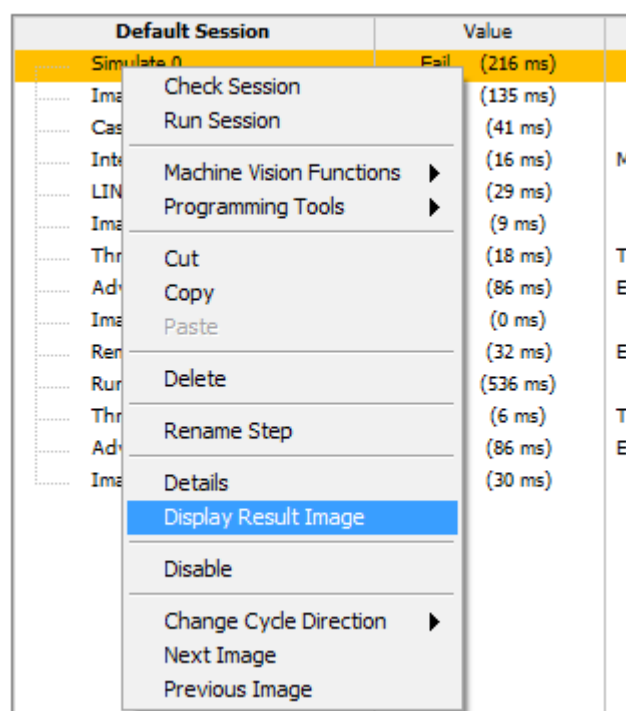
| Default Session | Value | |
|---|---|---|
| Simulate 0 | Fail (216 ms) | |
| Ima | (135 ms) | |
| Cas | (41 ms) | |
| Inte | (16 ms) | M |
| LIN | (29 ms) | |
| Ima | (9 ms) | |
| Thr | (18 ms) | T |
| Adv | (86 ms) | E |
| Ima | (0 ms) | |
| Rem | (32 ms) | E |
| Rur | (536 ms) | |
| Thr | (6 ms) | T |
| Adv | (86 ms) | E |
| Ima | (30 ms) | |

Check Session
Run Session

Machine Vision Functions
Programming Tools

Cut
Copy
Paste

Delete

Rename Step

Details
Display Result Image

Disable

Change Cycle Direction
Next Image
Previous Image